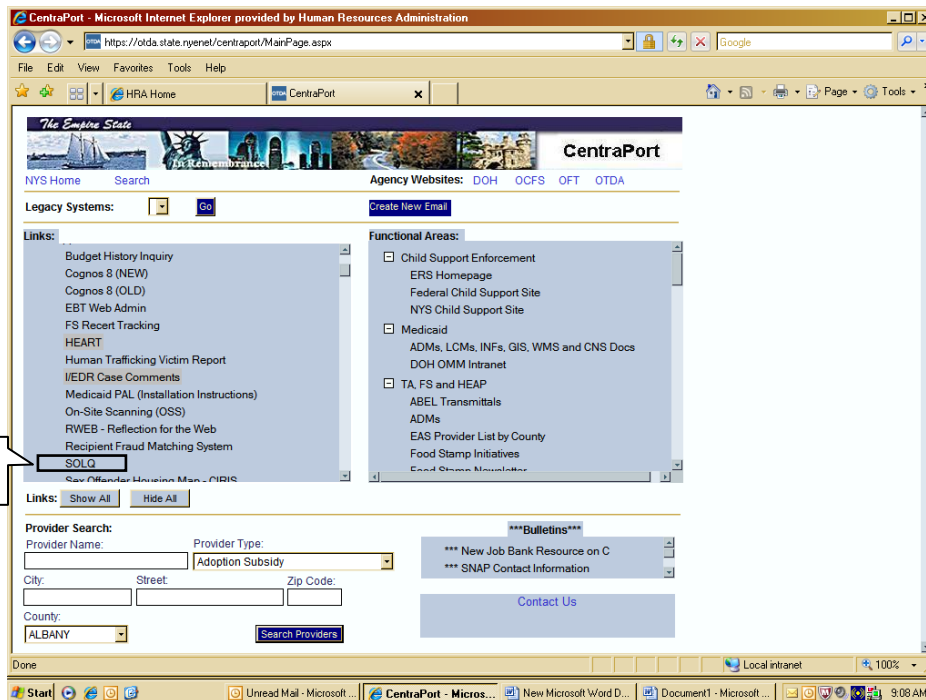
CentraPort - Microsoft Internet Explorer provided by Human Resources Administration

https://otda.state.nyenet/centraport/MainPage.aspx

Google

File Edit View Favorites Tools Help

HRA Home

CentraPort

Page ▾ Tools ▾

The Empire State

In Remembrance

CentraPort

NYS Home Search

Agency Websites: DOH OCFS OFT OTDA

Legacy Systems: Go

Create New Email

Links:

Budget History Inquiry
Cognos 8 (NEW)
Cognos 8 (OLD)
EBT Web Admin
FS Recert Tracking
HEART
Human Trafficking Victim Report
I/EDR Case Comments
Medicaid PAL (Installation Instructions)
On-Site Scanning (OSS)
RWEB - Reflection for the Web
Recipient Fraud Matching System
SOLQ
Sex Offender Housing Map - CIRIS

Links: Show All Hide All

Functional Areas:

Child Support Enforcement
ERS Homepage
Federal Child Support Site
NYS Child Support Site
Medicaid
ADMs, LCMs, INFs, GIS, WMS and CNS Docs
DOH OMM Intranet
TA, FS and HEAP
ABEL Transmittals
ADMs
EAS Provider List by County
Food Stamp Initiatives
Food Stamp Newsletter

Provider Search:
Provider Name:
Provider Type:
Adoption Subsidy
City:
Street:
Zip Code:
County:
ALBANY
Search Providers

***Bulletins***
*** New Job Bank Resource on C
*** SNAP Contact Information

Contact Us

Done

Local intranet

100%

Start

Unread Mail - Microsoft ...

CentraPort - Micros...

New Microsoft Word D...

Document1 - Microsoft ...

9:08 AM